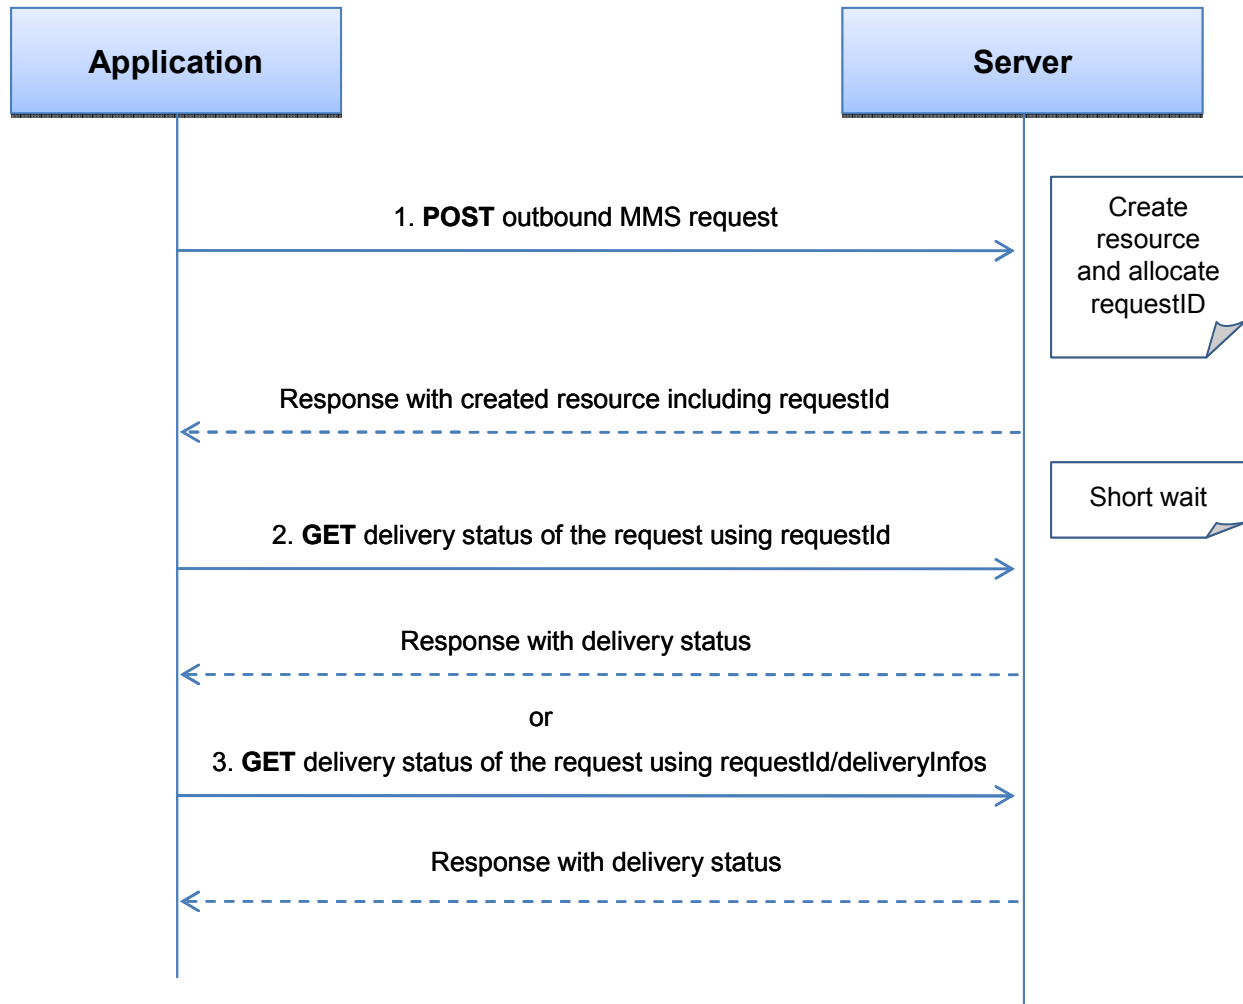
Application

Server

1. POST outbound MMS request

Create resource and allocate requestID

Response with created resource including requestId

Short wait

2. GET delivery status of the request using requestId

Response with delivery status

or

3. GET delivery status of the request using requestId/deliveryInfos

Response with delivery status